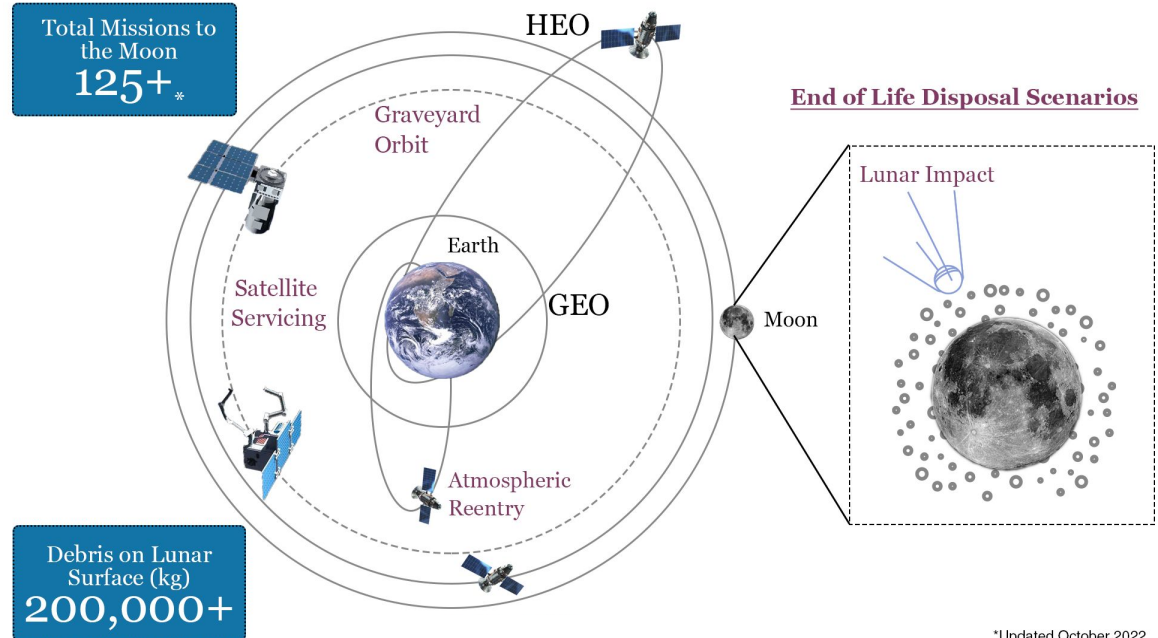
Total Missions to the Moon
125+*

HEO

Graveyard Orbit

End of Life Disposal Scenarios

Lunar Impact

Earth

Satellite Servicing

GEO

Moon

Atmospheric Reentry

Debris on Lunar Surface (kg)
200,000+

*Updated October 2022